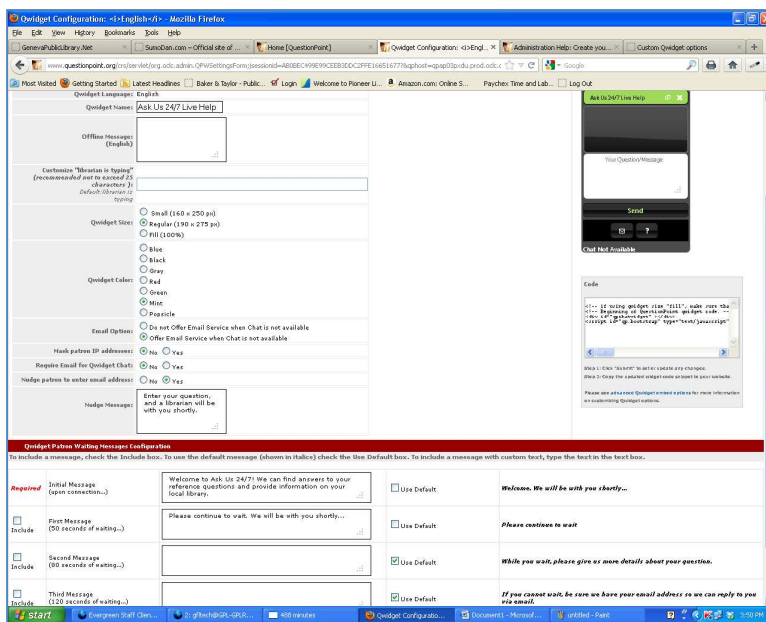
Qwidget Configuration: <i>English</i> - Mozilla Firefox

File Edit View History Bookmarks Tools Help

GenevaPublicLibrary.Net | SunoDan.com – Official site of ... | Home [QuestionPoint] | Qwidget Configuration: <i>Engl... | Administration Help: Create you... | Custom Qwidget options

www.questionpoint.org/crs/servlet/org.oclc.admin.QPWSettingsForm;jsessionid=AB0BEC499E99CEEB3DDC2FFE16851677?&qphost=qpap03pxdu.prod.oclc.o

Google

Most Visited | Getting Started | Latest Headlines | Baker & Taylor - Public... | Login | Welcome to Pioneer Li... | Amazon.com: Online S... | Paychex Time and Lab... | Log Out

Qwidget Language: English

Qwidget Name: Ask Us 24/7 Live Help

Offline Message: (English)

Customize "librarian is typing" (recommended not to exceed 25 characters ): Default: librarian is typing

Qwidget Size: Small (160 x 250 px) | Regular (190 x 275 px) | Fill (100%)

Qwidget Color: Blue | Black | Gray | Red | Green | Mint | Popsicle

Email Option: Do not Offer Email Service when Chat is not available | Offer Email Service when Chat is not available

Mask patron IP addresses: No Yes

Require Email for Qwidget Chat: No Yes

Nudge patron to enter email address: No Yes

Nudge Message: Enter your question, and a librarian will be with you shortly.

Ask Us 24/7 Live Help

Your Question/Message

Send

Chat Not Available

Code

<!-- if using qwidget size "fill", make sure the
<!-- Beginning of QuestionPoint qwidget code. --
<div id="questionpoint"></div>
<script id="qp_bootstrap" type="text/javascript"

Step 1: Click "Submit" to enter update any changes.
Step 2: Copy the updated widget code snippet to your website.

Please see advanced Qwidget embed options for more information on customizing Qwidget options.

Qwidget Patron Waiting Messages Configuration

To include a message, check the Include box. To use the default message (shown in italics) check the Use Default box. To include a message with custom text, type the text in the text box.

| | | | | |
|---|---|---|---|---|
| Required | Initial Message (upon connection...) | Welcome to Ask Us 24/7! We can find answers to your reference questions and provide information on your local library. | Use Default | *Welcome. We will be with you shortly...* |
| Include | First Message (50 seconds of waiting...) | Please continue to wait. We will be with you shortly... | Use Default | *Please continue to wait* |
| Include | Second Message (80 seconds of waiting...) | | Use Default | *While you wait, please give us more details about your question.* |
| Include | Third Message (120 seconds of waiting...) | | Use Default | *If you cannot wait, be sure we have your email address so we can reply to you via email.* |

start | Evergreen Staff Clien... | 2: gftech@GPL-GPLR... | 488 minutes | Qwidget Configuratio... | Document1 - Microsof... | untitled - Paint | 3:50 PM